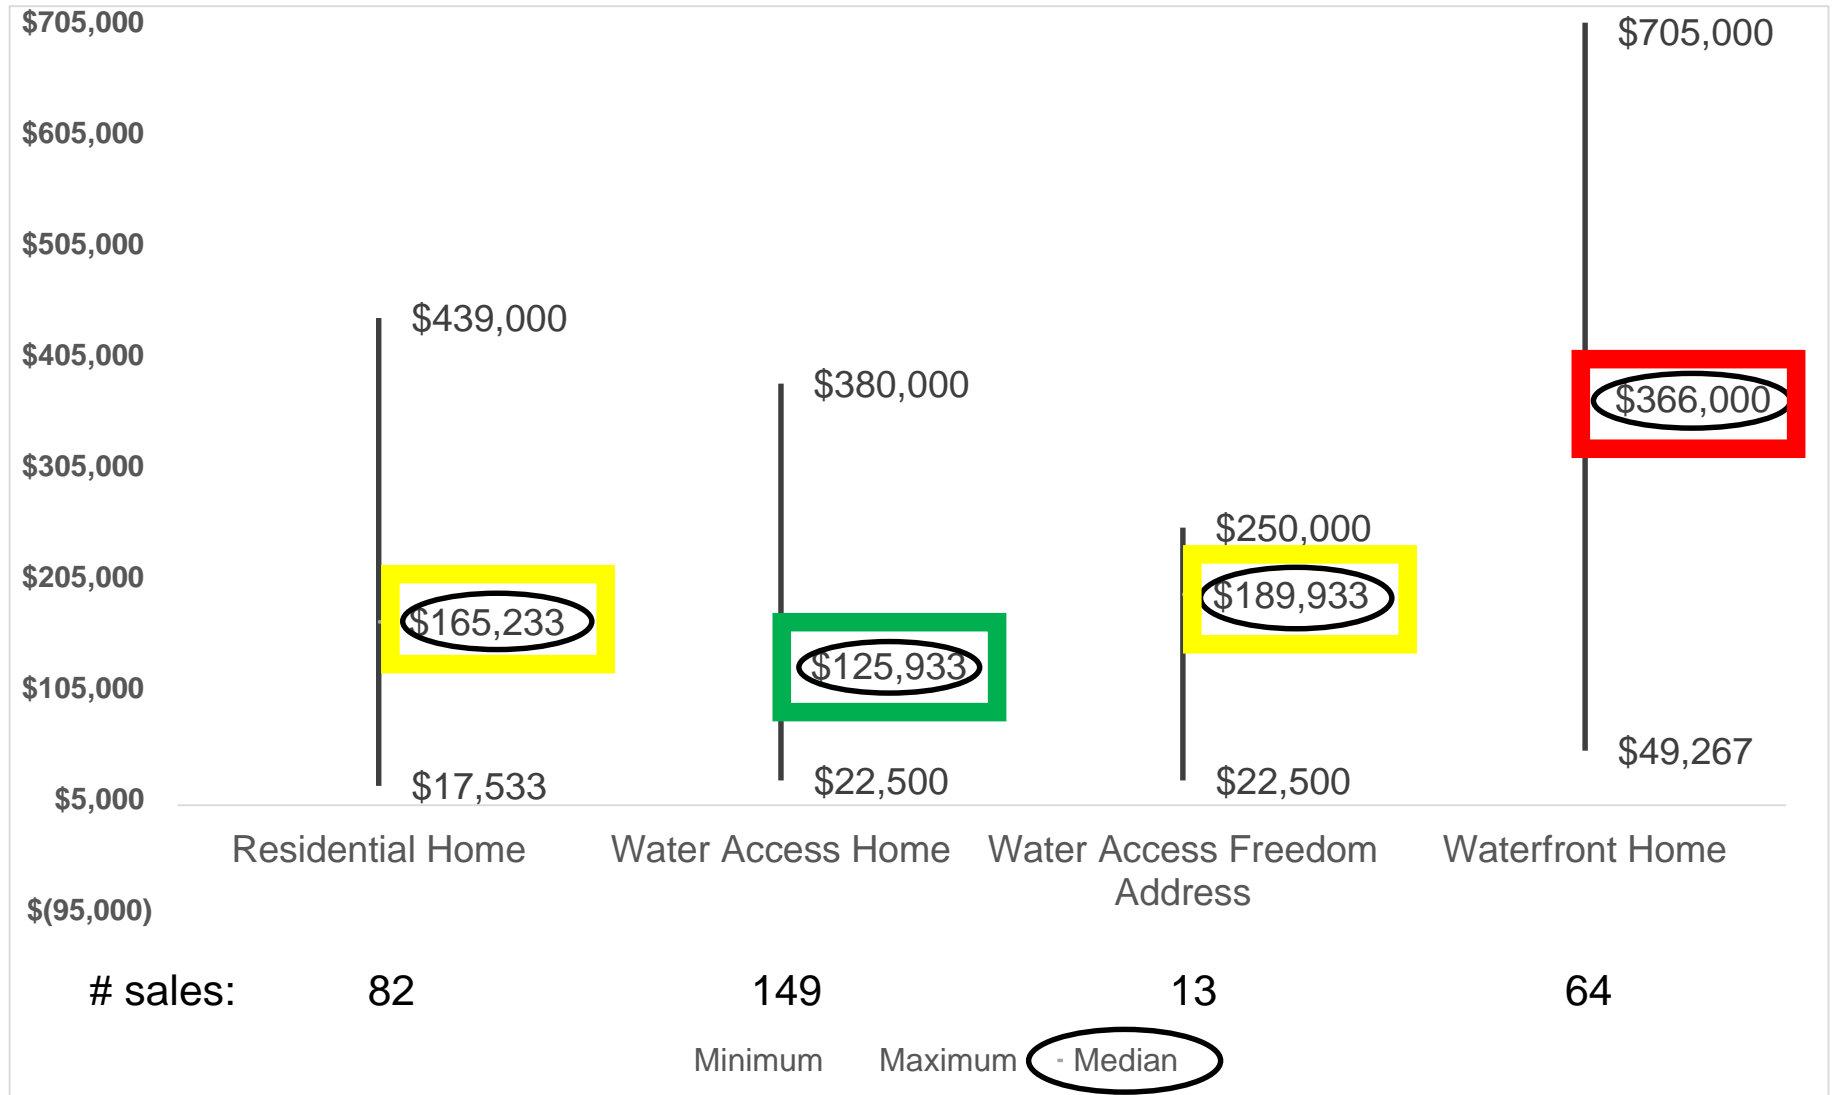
$705,000
$605,000
$505,000
$405,000
$305,000
$205,000
$105,000
$5,000
$(95,000)

$439,000
$165,233
$17,533

$380,000
$125,933
$22,500

$250,000
$189,933
$22,500

$705,000
$366,000
$49,267

Residential Home
Water Access Home
Water Access Freedom Address
Waterfront Home

# sales: 82 149 13 64

Minimum Maximum - Median